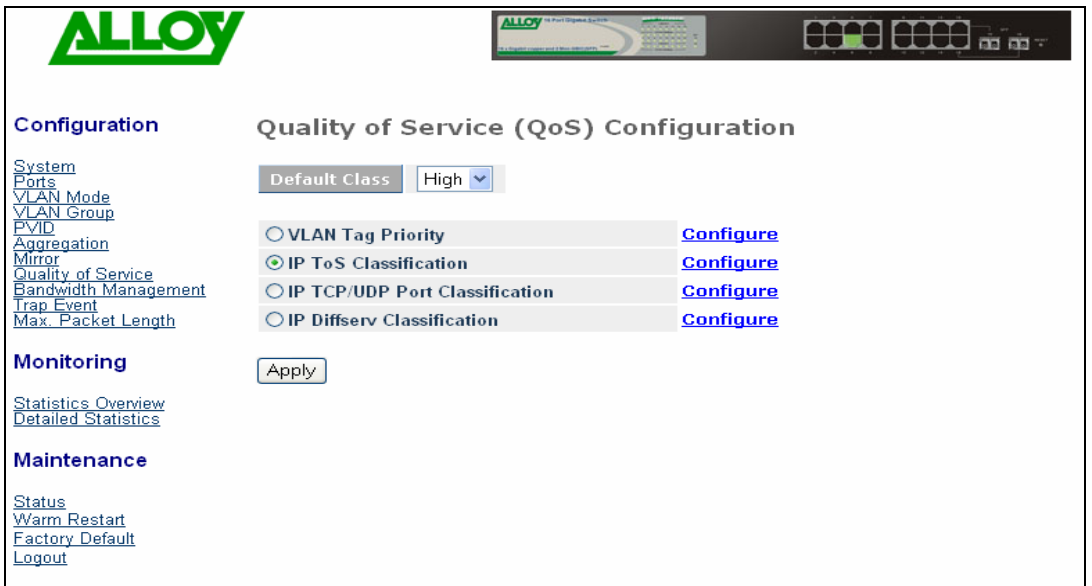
ALLOY

Configuration

System
Ports
VLAN Mode
VLAN Group
PVID
Aggregation
Mirror
Quality of Service
Bandwidth Management
Trap Event
Max. Packet Length

Monitoring

Statistics Overview
Detailed Statistics

Maintenance

Status
Warm Restart
Factory Default
Logout

Quality of Service (QoS) Configuration

Default Class High

VLAN Tag Priority Configure
IP ToS Classification Configure
IP TCP/UDP Port Classification Configure
IP Diffserv Classification Configure

Apply